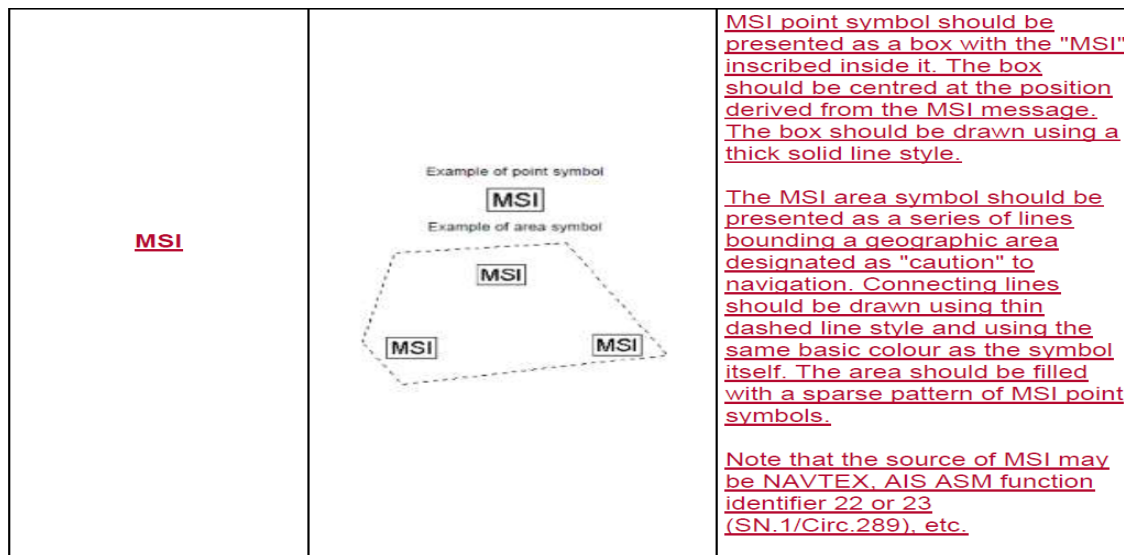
| MSI | Example of point symbol<br>MSI<br>Example of area symbol<br>MSI<br>MSI<br>MSI | MSI point symbol should be presented as a box with the "MSI" inscribed inside it. The box should be centred at the position derived from the MSI message. The box should be drawn using a thick solid line style.<br><br>The MSI area symbol should be presented as a series of lines bounding a geographic area designated as "caution" to navigation. Connecting lines should be drawn using thin dashed line style and using the same basic colour as the symbol itself. The area should be filled with a sparse pattern of MSI point symbols.<br><br>Note that the source of MSI may be NAVTEX, AIS ASM function identifier 22 or 23 (SN.1/Circ.289), etc. |
|---|---|---|